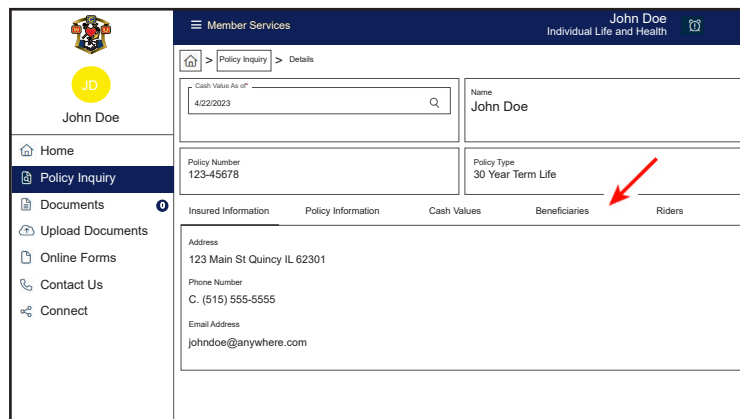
JD
John Doe
Home
Policy Inquiry
Documents 0
Upload Documents
Online Forms
Contact Us
Connect

Member Services
John Doe
Individual Life and Health

> Policy Inquiry > Details

Cash Value As of*
4/22/2023

Name
John Doe

Policy Number
123-45678

Policy Type
30 Year Term Life

Insured Information
Policy Information
Cash Values
Beneficiaries
Riders

Address
123 Main St Quincy IL 62301

Phone Number
C. (515) 555-5555

Email Address
johndoe@anywhere.com